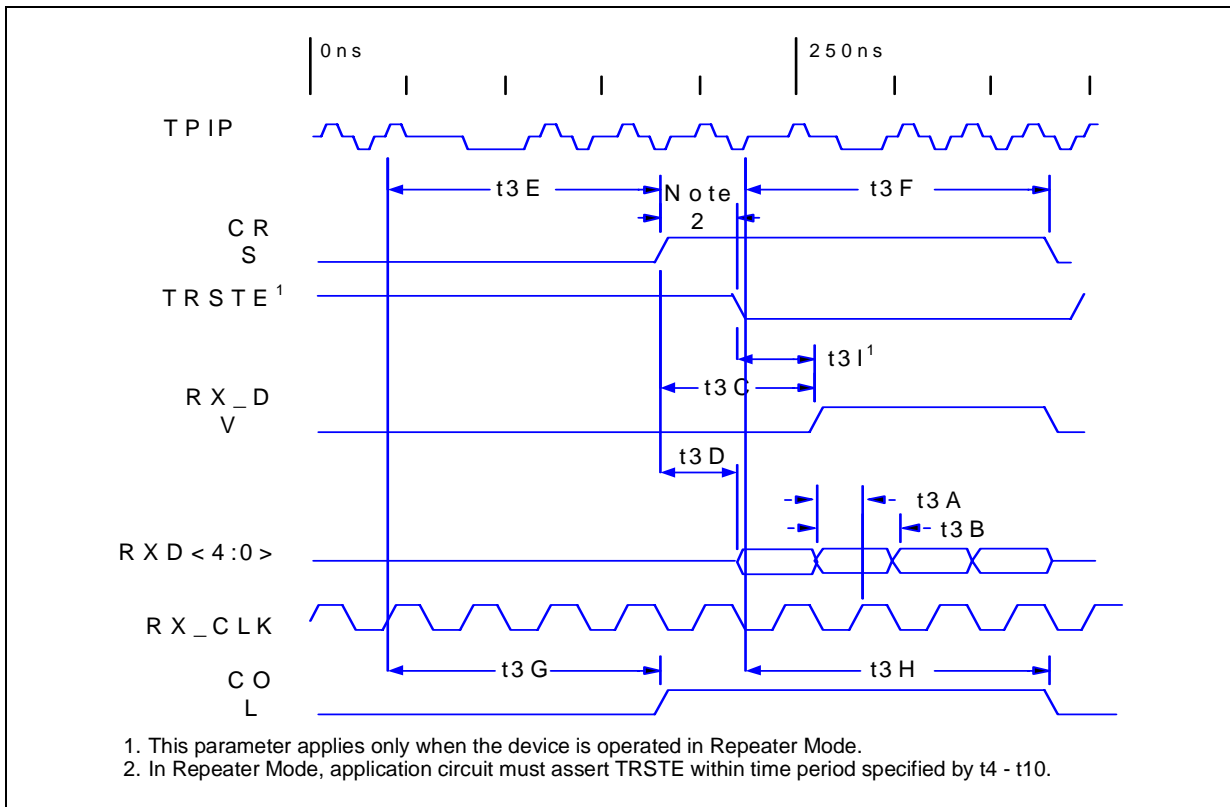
0ns

250ns

TPIP

t3E

Note 2

t3F

CRS

TRSTE$^1$

t3I$^1$

t3C

RX_DV

t3D

t3A

t3B

RXD<4:0>

RX_CLK

t3G

t3H

COL

1. This parameter applies only when the device is operated in Repeater Mode.
2. In Repeater Mode, application circuit must assert TRSTE within time period specified by t4 - t10.